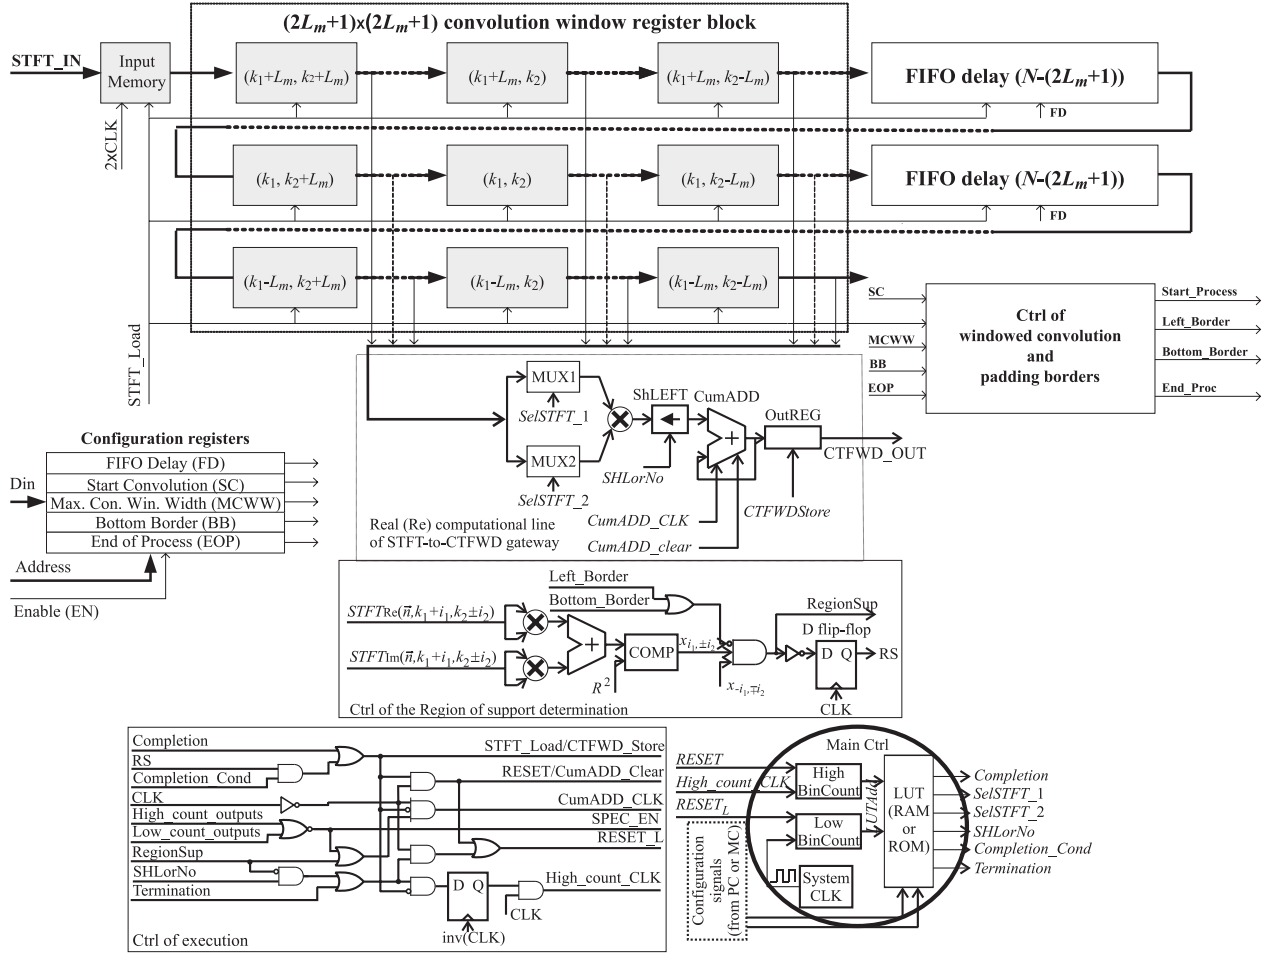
($2L_m$+1)x($2L_m$+1) convolution window register block

STFT_IN

Input Memory

($k_1$+$L_m$, $k_2$+$L_m$)

($k_1$+$L_m$, $k_2$)

($k_1$+$L_m$, $k_2$-$L_m$)

FIFO delay ($N$-($2L_m$+1))

FD

2xCLK

($k_1$, $k_2$+$L_m$)

($k_1$, $k_2$)

($k_1$, $k_2$-$L_m$)

FIFO delay ($N$-($2L_m$+1))

FD

($k_1$-$L_m$, $k_2$+$L_m$)

($k_1$-$L_m$, $k_2$)

($k_1$-$L_m$, $k_2$-$L_m$)

SC

Ctrl of windowed convolution and padding borders

Start_Process

Left_Border

MCWW

BB

Bottom_Border

EOP

End_Proc

STFT_Load

MUX1

ShLEFT

CumADD

SelSTFT_1

OutREG

MUX2

SHLorNo

CTFWD_OUT

SelSTFT_2

CumADD_CLK

CTFWDStore

Real (Re) computational line of STFT-to-CTFWD gateway

CumADD_clear

Configuration registers

FIFO Delay (FD)

Din

Start Convolution (SC)

Max. Con. Win. Width (MCWW)

Bottom Border (BB)

End of Process (EOP)

Address

Enable (EN)

Left_Border

Bottom_Border

RegionSup

$STFT$Re($\vec{n}$,$k_1$+$i_1$,$k_2$±$i_2$)

D flip-flop

COMP

$x_{i_1,\pm i_2}$

D Q

RS

$STFT$Im($\vec{n}$,$k_1$+$i_1$,$k_2$±$i_2$)

$R^2$

$x_{-i_1,\mp i_2}$

CLK

Ctrl of the Region of support determination

Completion

STFT_Load/CTFWD_Store

RS

Completion_Cond

RESET/CumADD_Clear

CLK

CumADD_CLK

High_count_outputs

SPEC_EN

Low_count_outputs

RESET_L

RegionSup

SHLorNo

Termination

D Q

High_count_CLK

CLK

Ctrl of execution

inv(CLK)

Main Ctrl

RESET

High_count_CLK

High BinCount

RESET_L

LUT (RAM or ROM)

LUTAdd

Completion

SelSTFT_1

SelSTFT_2

Low BinCount

SHLorNo

Completion_Cond

Termination

Configuration signals (from PC or MC)

System CLK